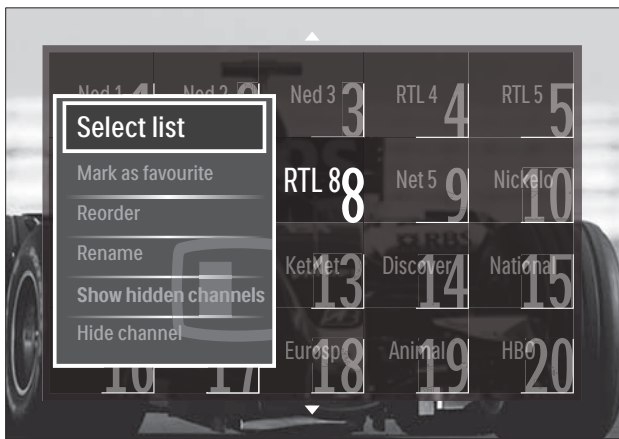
Ned 1 1
Ned 2 2
Ned 3 3
RTL 4 4
RTL 5 5

Select list
Mark as favourite
Reorder
Rename
Show hidden channels
Hide channel

RTL 8 8
Net 5 9
Nickelo 10

KetNet 13
Discover 14
National 15

16
17
Eurosp 18
Animal 19
HBO 20